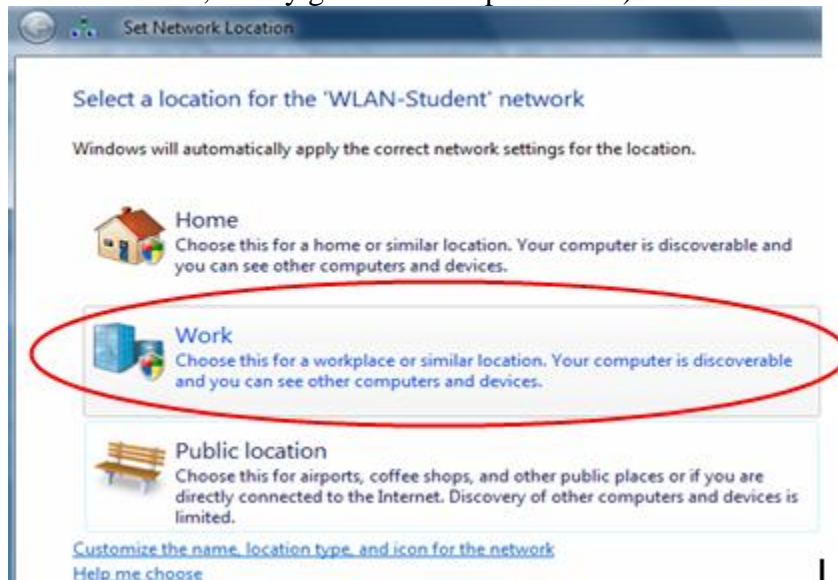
Set Network Location

Select a location for the 'WLAN-Student' network

Windows will automatically apply the correct network settings for the location.

Home
Choose this for a home or similar location. Your computer is discoverable and you can see other computers and devices.

Work
Choose this for a workplace or similar location. Your computer is discoverable and you can see other computers and devices.

Public location
Choose this for airports, coffee shops, and other public places or if you are directly connected to the Internet. Discovery of other computers and devices is limited.

Customize the name, location type, and icon for the network
Help me choose